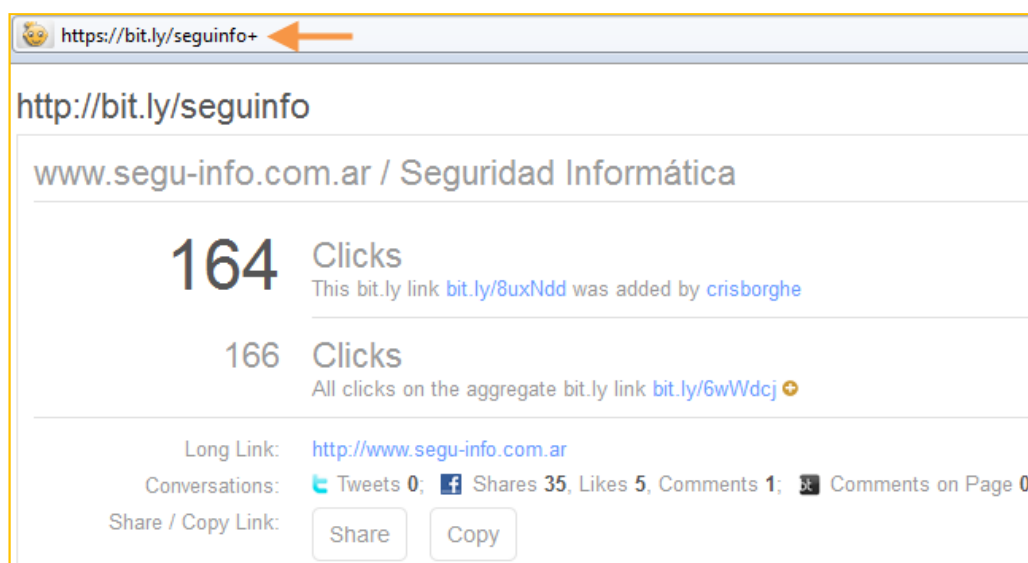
https://bit.ly/seguinfo+

http://bit.ly/seguinfo

www.segu-info.com.ar / Seguridad Informática

164 Clicks
This bit.ly link bit.ly/8uxNdd was added by crisborghe

166 Clicks
All clicks on the aggregate bit.ly link bit.ly/6wWdcj

Long Link: http://www.segu-info.com.ar

Conversations: Tweets 0; Shares 35, Likes 5, Comments 1; Comments on Page 0

Share / Copy Link: Share Copy